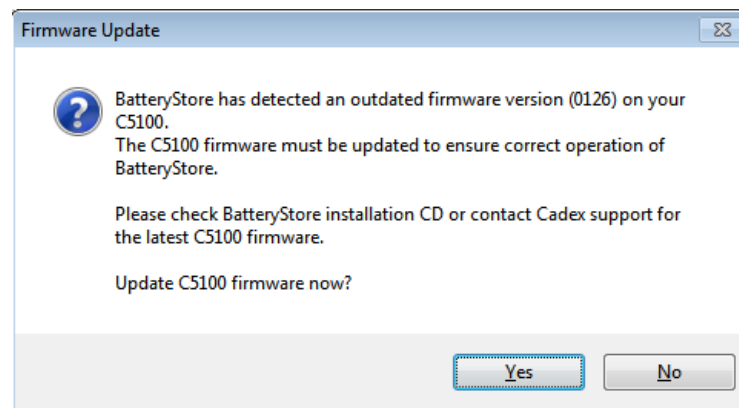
Firmware Update

BatteryStore has detected an outdated firmware version (0126) on your C5100.
The C5100 firmware must be updated to ensure correct operation of BatteryStore.

Please check BatteryStore installation CD or contact Cadex support for the latest C5100 firmware.

Update C5100 firmware now?

Yes

No